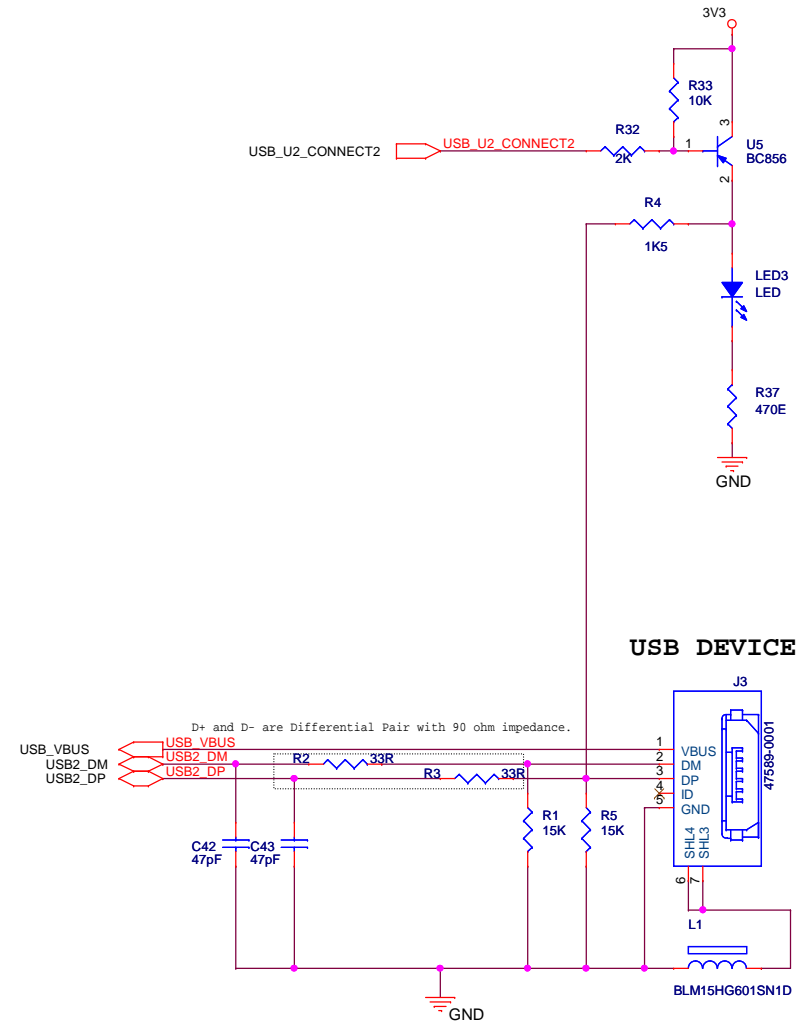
3V3

R33
10K

USB_U2_CONNECT2
USB_U2_CONNECT2
R32
2K
1
3
U5
BC856
2

R4
1K5

LED3
LED

R37
470E

GND

USB DEVICE

J3

D+ and D- are Differential Pair with 90 ohm impedance.

USB_VBUS
USB2_DM
USB2_DP
USB_VBUS
USB2_DM
USB2_DP
R2
33R
R3
33R
1
2
3
4
5
VBUS
DM
DP
ID
GND
47589-0001
SHL4
SHL3
R1
15K
R5
15K
C42
47pF
C43
47pF
6
7
L1
BLM15HG601SN1D
GND